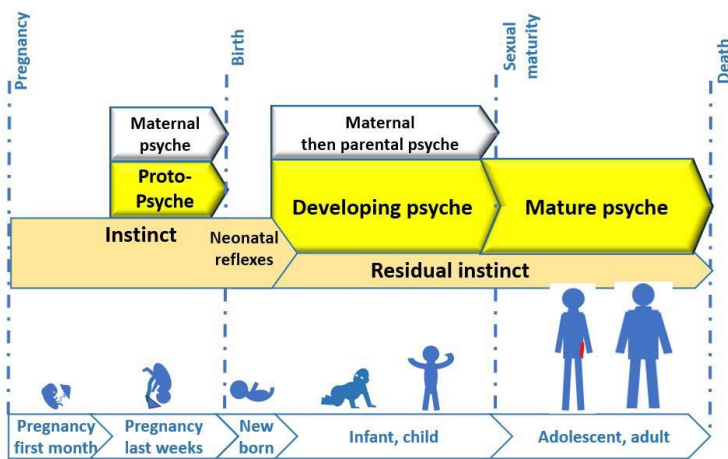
Pregnancy

Birth

Sexual maturity

Death

Maternal psyche

Proto-Psyche

Maternal then parental psyche

Developing psyche

Mature psyche

Instinct

Neonatal reflexes

Residual instinct

Pregnancy first month

Pregnancy last weeks

New born

Infant, child

Adolescent, adult